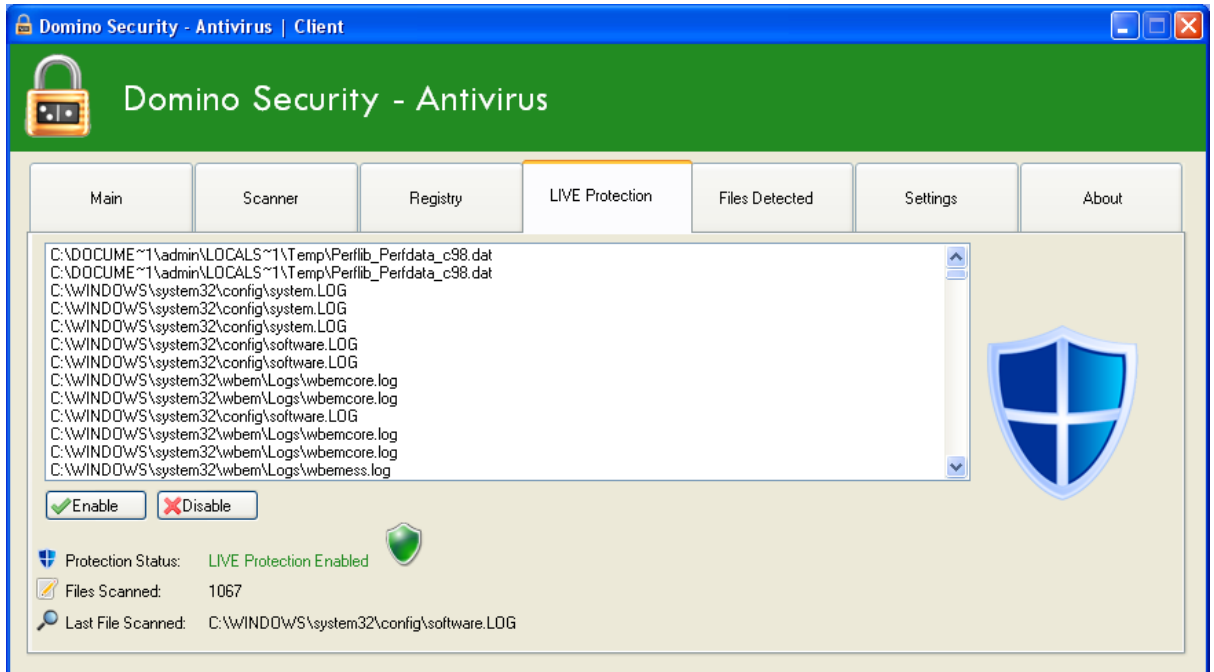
Domino Security - Antivirus | Client

Domino Security - Antivirus

Main
Scanner
Registry
LIVE Protection
Files Detected
Settings
About

C:\DOCUME~1\admin\LOCALS~1\Temp\Perflib_Perfdata_c98.dat
C:\DOCUME~1\admin\LOCALS~1\Temp\Perflib_Perfdata_c98.dat
C:\WINDOWS\system32\config\system.LOG
C:\WINDOWS\system32\config\system.LOG
C:\WINDOWS\system32\config\system.LOG
C:\WINDOWS\system32\config\software.LOG
C:\WINDOWS\system32\config\software.LOG
C:\WINDOWS\system32\wbem\Logs\wbemcore.log
C:\WINDOWS\system32\wbem\Logs\wbemcore.log
C:\WINDOWS\system32\config\software.LOG
C:\WINDOWS\system32\wbem\Logs\wbemcore.log
C:\WINDOWS\system32\wbem\Logs\wbemcore.log
C:\WINDOWS\system32\wbem\Logs\wbemess.log

Enable
Disable

Protection Status: LIVE Protection Enabled
Files Scanned: 1067
Last File Scanned: C:\WINDOWS\system32\config\software.LOG